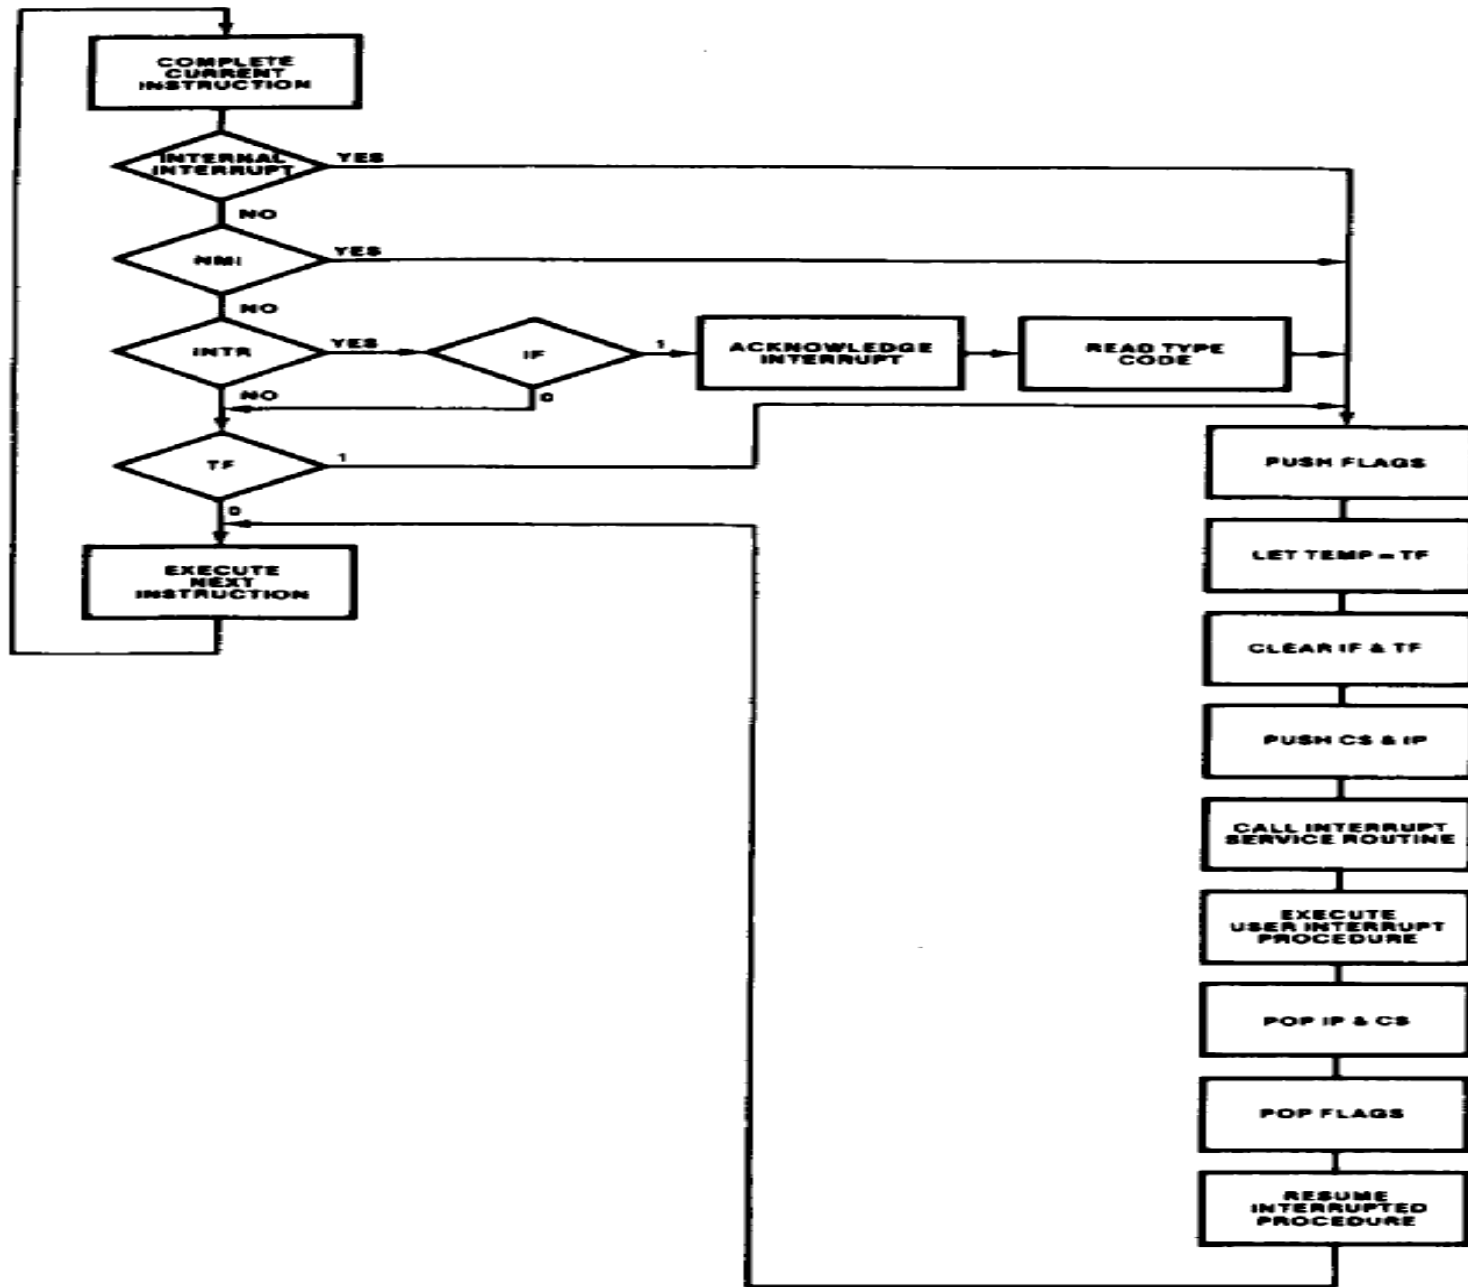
COMPLETE CURRENT INSTRUCTION

INTERNAL INTERRUPT

YES

NO

NMI

YES

NO

INTR

YES

IF

1

ACKNOWLEDGE INTERRUPT

READ TYPE CODE

NO

0

TF

1

0

EXECUTE NEXT INSTRUCTION

PUSH FLAGS

LET TEMP = TF

CLEAR IF & TF

PUSH CS & IP

CALL INTERRUPT SERVICE ROUTINE

EXECUTE USER INTERRUPT PROCEDURE

POP IP & CS

POP FLAGS

RESUME INTERRUPTED PROCEDURE